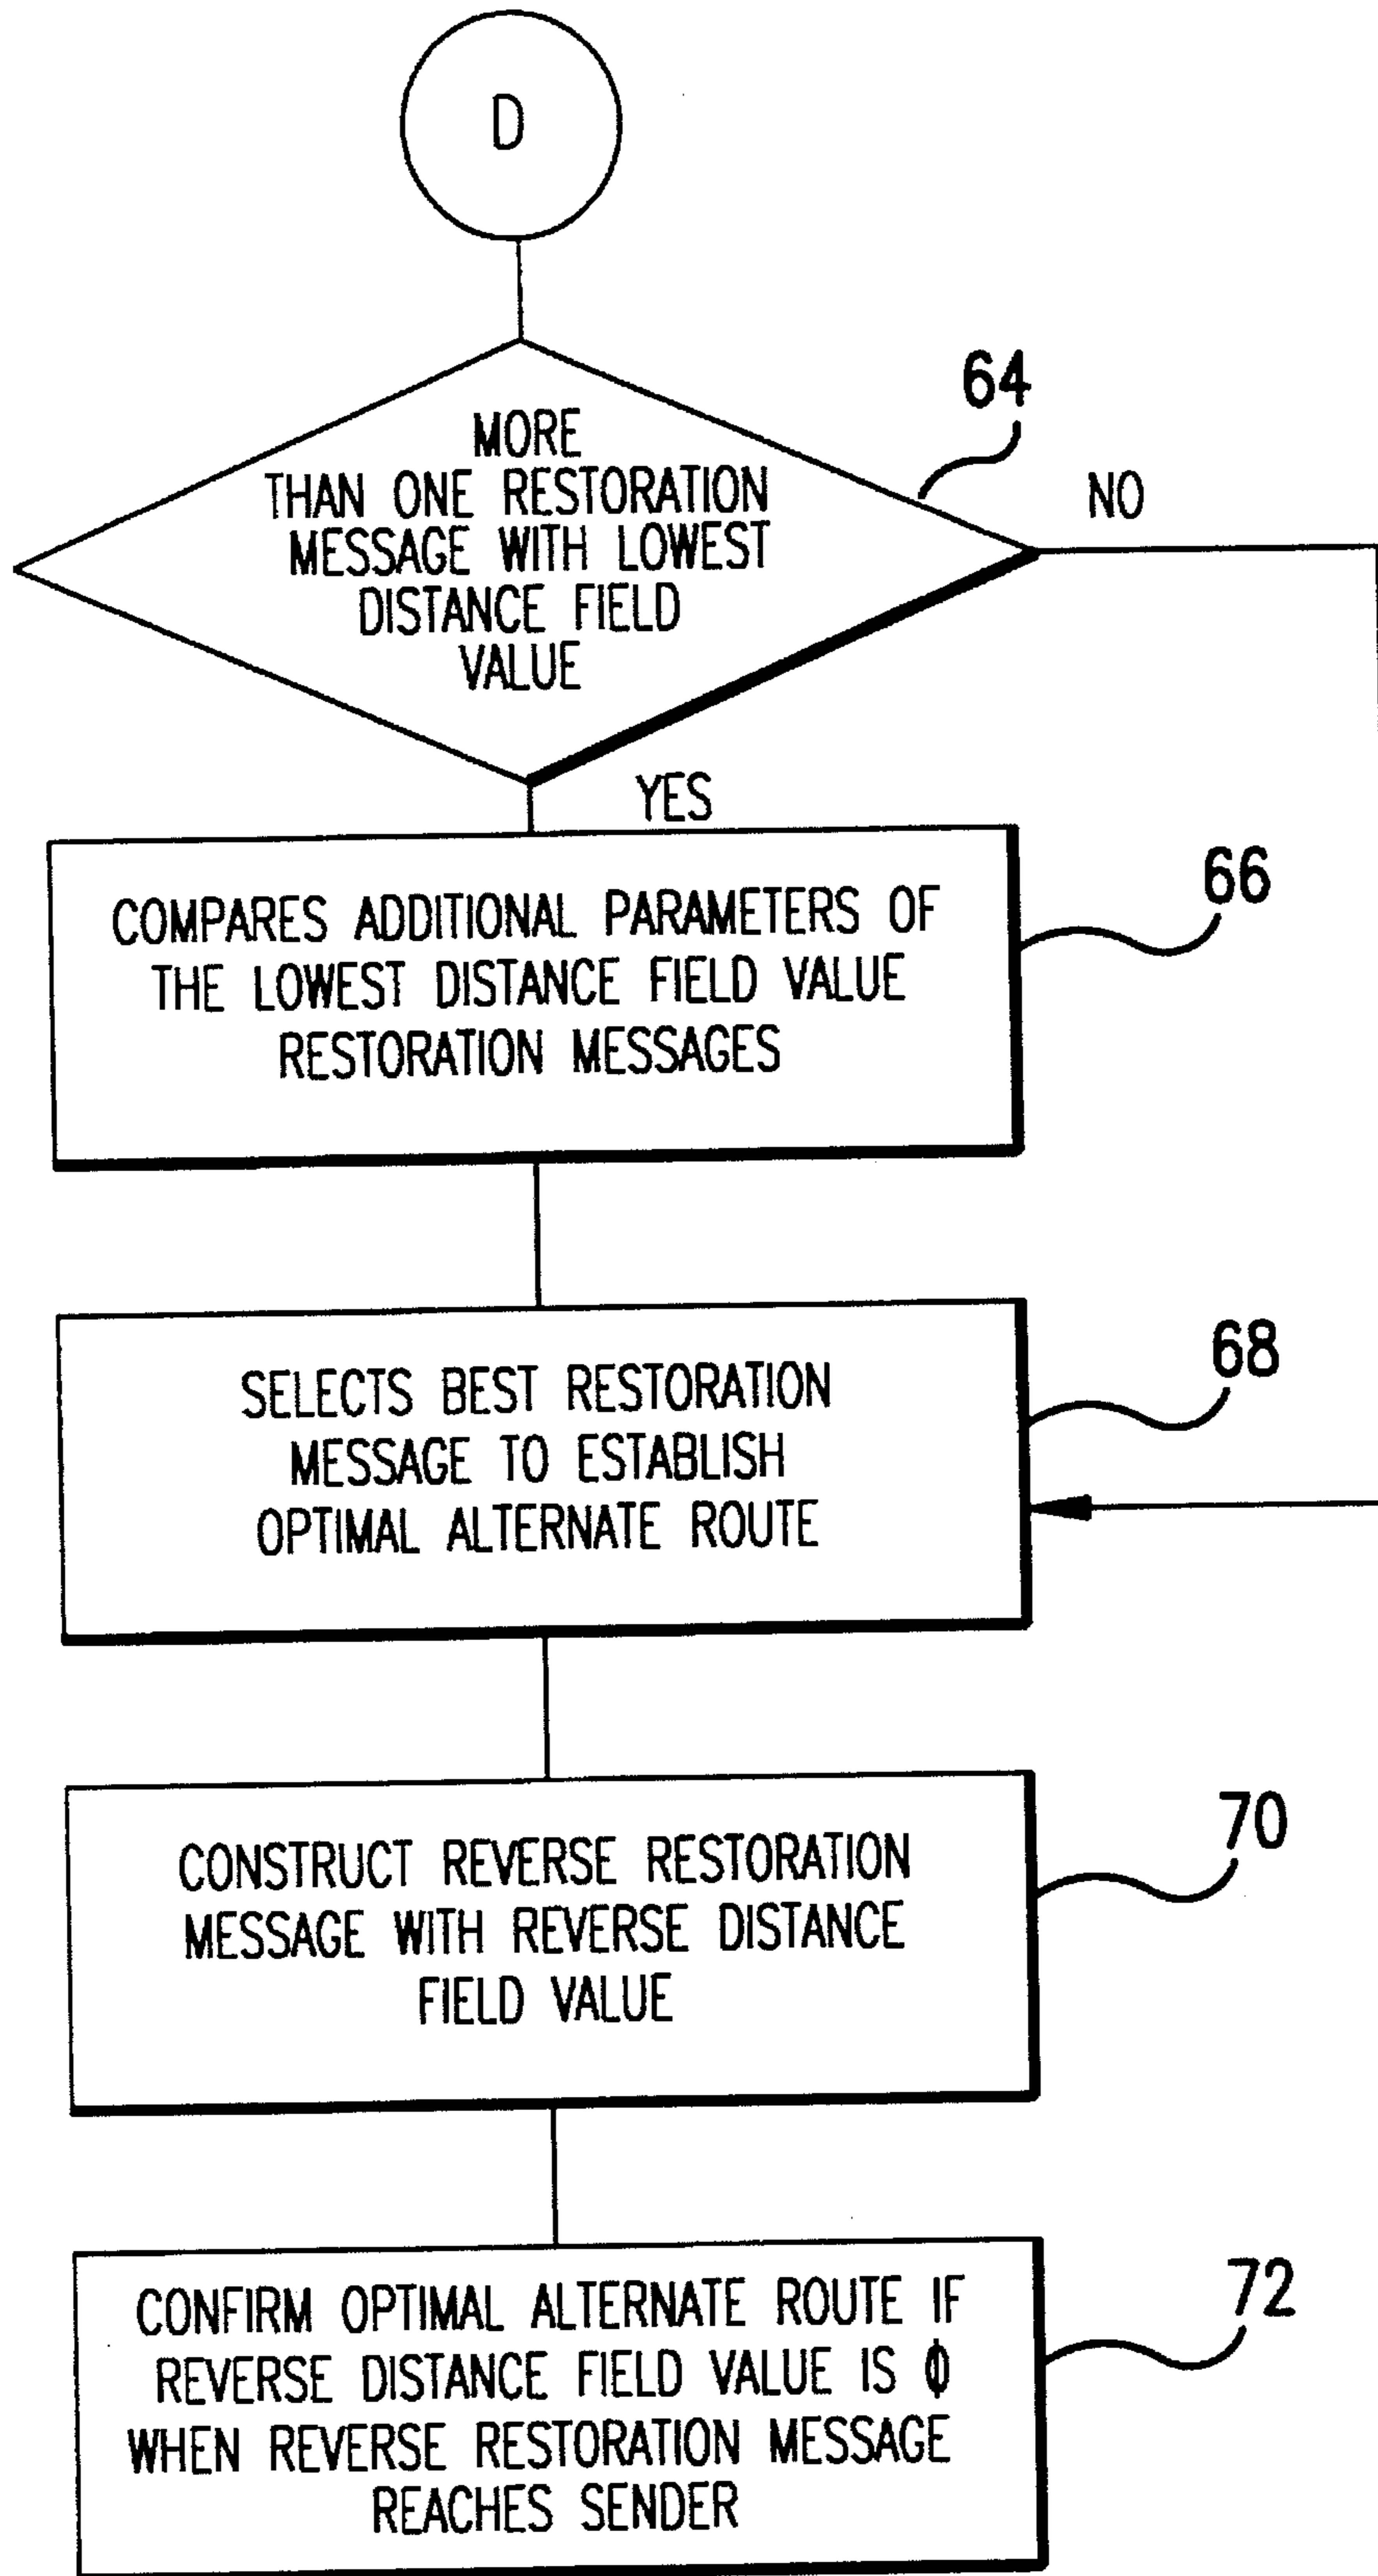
D

MORE THAN ONE RESTORATION MESSAGE WITH LOWEST DISTANCE FIELD VALUE

64

NO

YES

COMPARES ADDITIONAL PARAMETERS OF THE LOWEST DISTANCE FIELD VALUE RESTORATION MESSAGES

66

SELECTS BEST RESTORATION MESSAGE TO ESTABLISH OPTIMAL ALTERNATE ROUTE

68

CONSTRUCT REVERSE RESTORATION MESSAGE WITH REVERSE DISTANCE FIELD VALUE

70

CONFIRM OPTIMAL ALTERNATE ROUTE IF REVERSE DISTANCE FIELD VALUE IS $\phi$ WHEN REVERSE RESTORATION MESSAGE REACHES SENDER

72